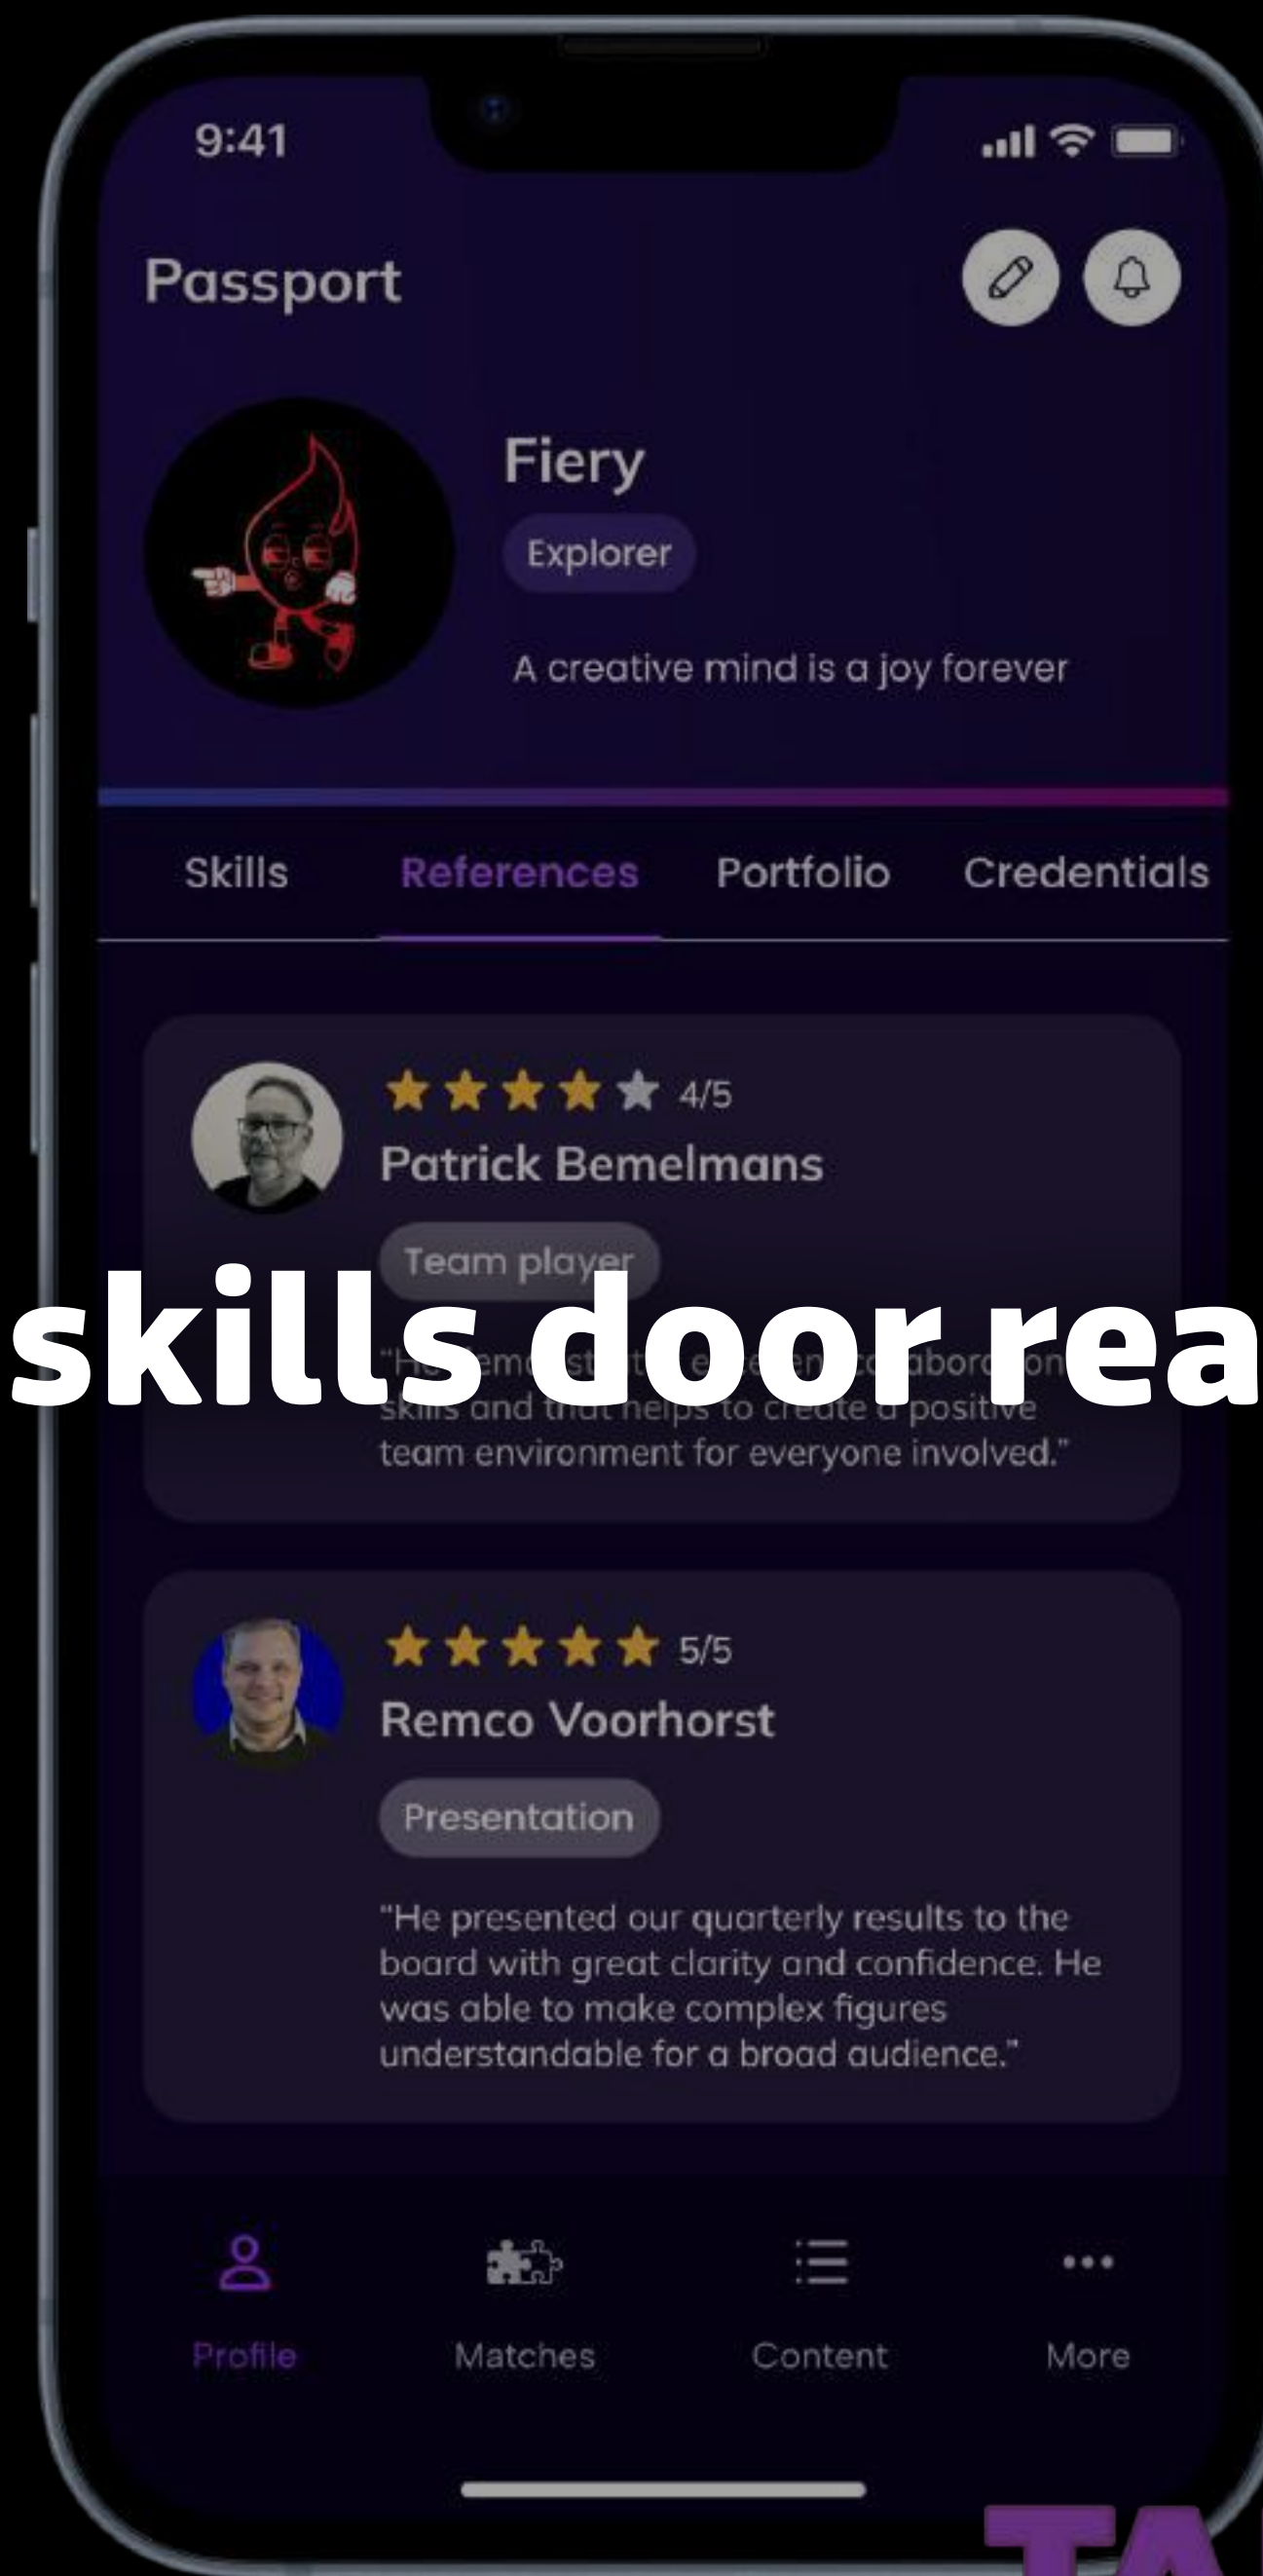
9:41

Passport

Fiery

Explorer

A creative mind is a joy forever

Skills References Portfolio Credentials

4/5

Patrick Bemelmans

Team player

"He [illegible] collaboration skills and that helps to create a positive team environment for everyone involved."

skills door rea

5/5

Remco Voorhorst

Presentation

"He presented our quarterly results to the board with great clarity and confidence. He was able to make complex figures understandable for a broad audience."

Profile Matches Content More

TA